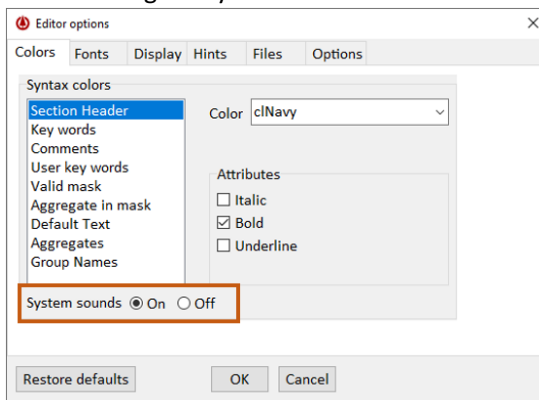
Editor options

Colors | Fonts | Display | Hints | Files | Options

Syntax colors

Section Header
Key words
Comments
User key words
Valid mask
Aggregate in mask
Default Text
Aggregates
Group Names

Color clNavy

Attributes
☐ Italic
☑ Bold
☐ Underline

System sounds ◉ On ○ Off

Restore defaults
OK
Cancel